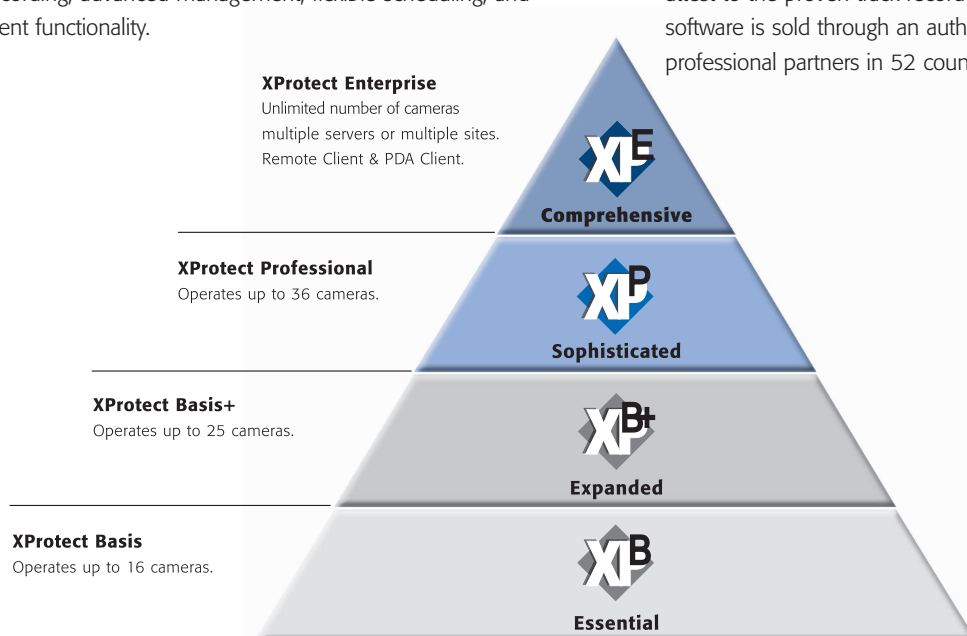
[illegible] advanced management, flexible scheduling, and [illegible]ent functionality.

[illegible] to the proven track record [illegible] software is sold through an auth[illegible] professional partners in 52 coun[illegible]

XProtect Enterprise
Unlimited number of cameras multiple servers or multiple sites. Remote Client & PDA Client.

XE
Comprehensive

XProtect Professional
Operates up to 36 cameras.

XP
Sophisticated

XProtect Basis+
Operates up to 25 cameras.

XB+
Expanded

XProtect Basis
Operates up to 16 cameras.

XB
Essential